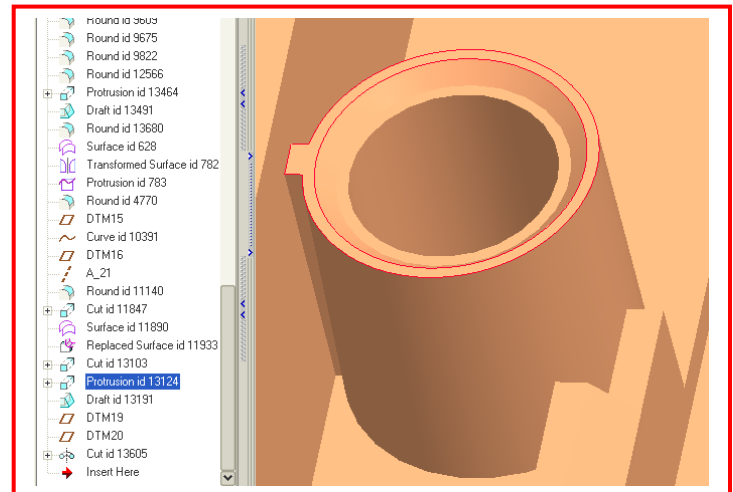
Round id 9609
Round id 9675
Round id 9822
Round id 12566
Protrusion id 13464
Draft id 13491
Round id 13680
Surface id 628
Transformed Surface id 782
Protrusion id 783
Round id 4770
DTM15
Curve id 10391
DTM16
A_21
Round id 11140
Cut id 11847
Surface id 11890
Replaced Surface id 11933
Cut id 13103
Protrusion id 13124
Draft id 13191
DTM19
DTM20
Cut id 13605
Insert Here